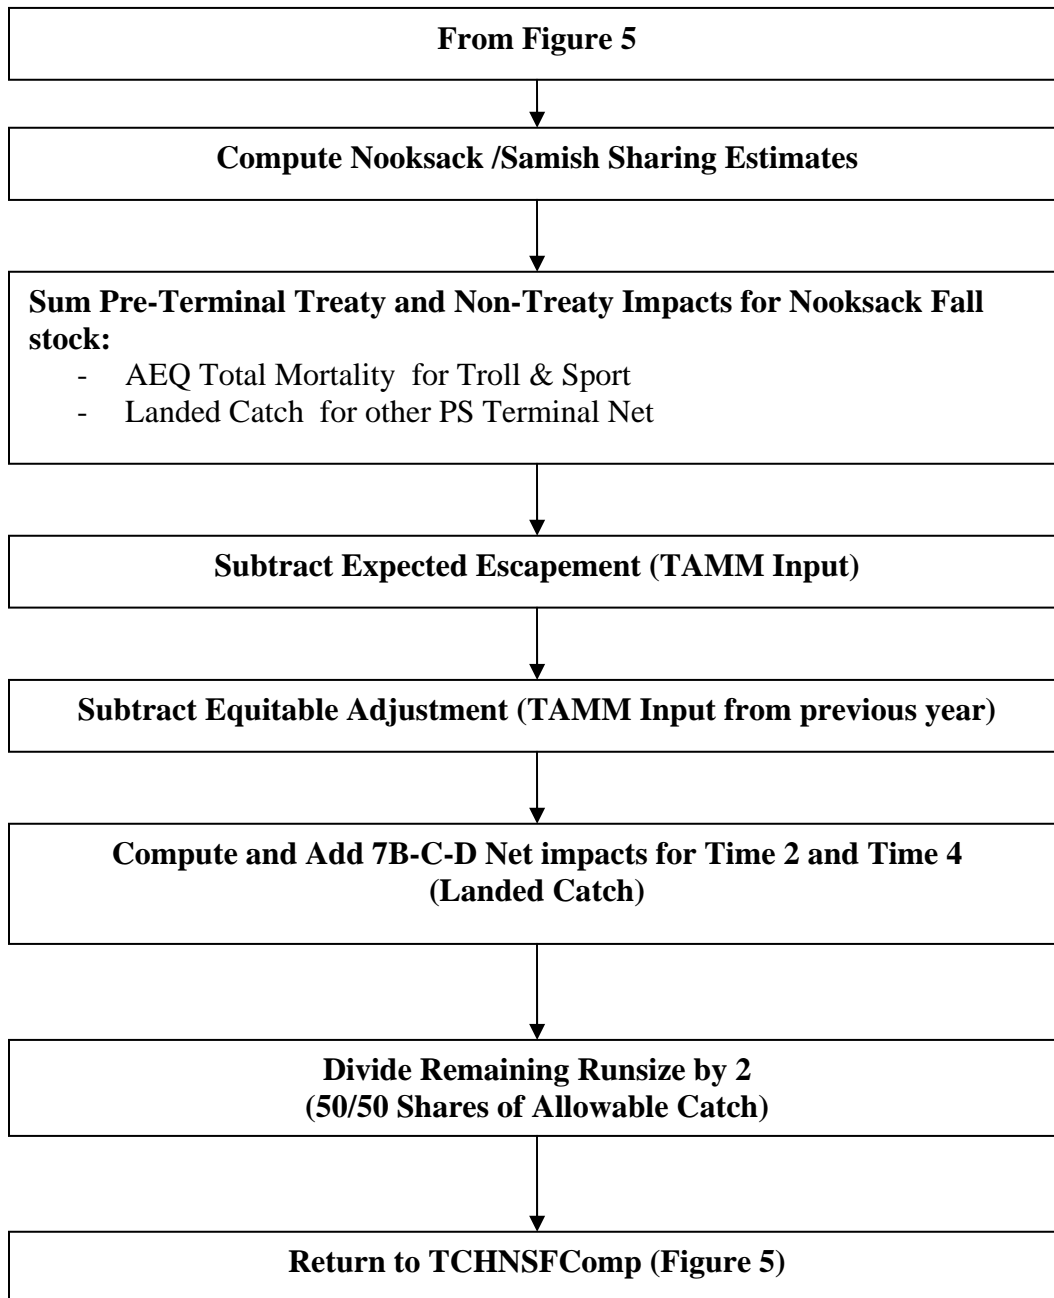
From Figure 5

Compute Nooksack /Samish Sharing Estimates

Sum Pre-Terminal Treaty and Non-Treaty Impacts for Nooksack Fall stock:
- AEQ Total Mortality for Troll & Sport
- Landed Catch for other PS Terminal Net

Subtract Expected Escapement (TAMM Input)

Subtract Equitable Adjustment (TAMM Input from previous year)

Compute and Add 7B-C-D Net impacts for Time 2 and Time 4 (Landed Catch)

Divide Remaining Runsize by 2
(50/50 Shares of Allowable Catch)

Return to TCHNSFComp (Figure 5)